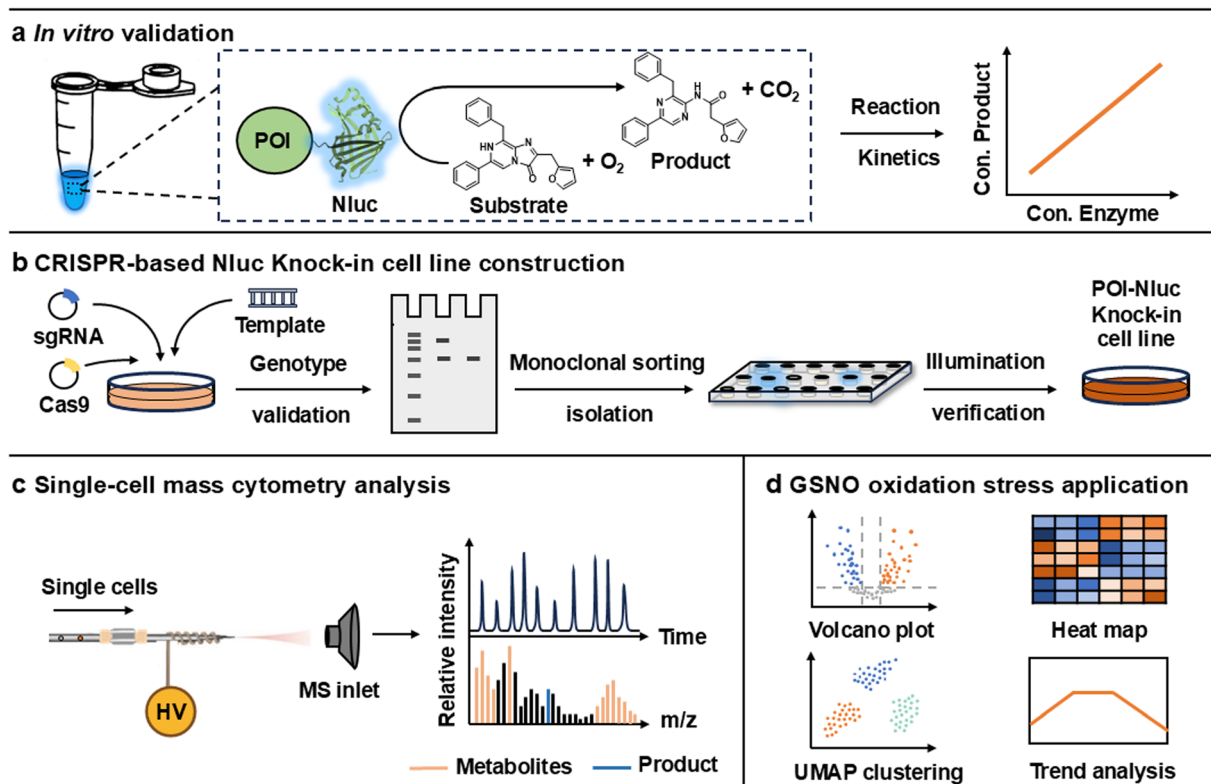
a In vitro validation

POI

Nluc

Substrate

+ $O_2$

Product

+ $CO_2$

Reaction

Kinetics

Con. Product

Con. Enzyme

b CRISPR-based Nluc Knock-in cell line construction

sgRNA

Cas9

Template

Genotype

validation

Monoclonal sorting

isolation

Illumination

verification

POI-Nluc Knock-in cell line

c Single-cell mass cytometry analysis

Single cells

HV

MS inlet

Relative intensity

Time

m/z

Metabolites

Product

d GSNO oxidation stress application

Volcano plot

Heat map

UMAP clustering

Trend analysis